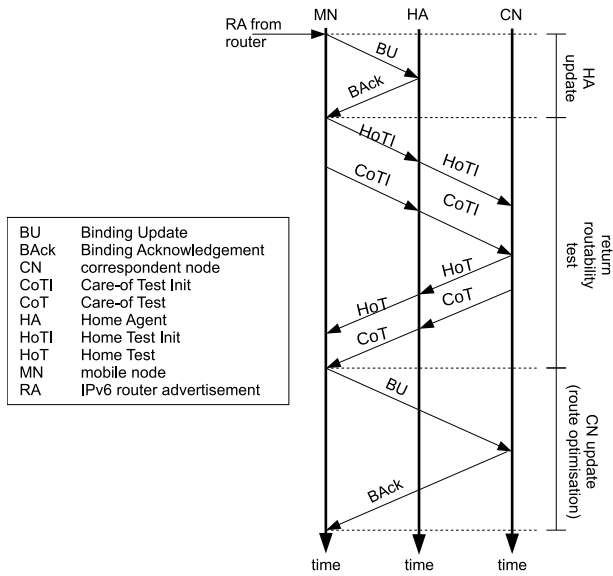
RA from router

MN HA CN

BU

BAck

HA update

HoTI

HoTI

CoTI

CoTI

HoT

HoT

CoT

CoT

return routability test

BU

BAck

CN update (route optimisation)

time time time

| | |
|---|---|
| BU | Binding Update |
| BAck | Binding Acknowledgement |
| CN | correspondent node |
| CoTI | Care-of Test Init |
| CoT | Care-of Test |
| HA | Home Agent |
| HoTI | Home Test Init |
| HoT | Home Test |
| MN | mobile node |
| RA | IPv6 router advertisement |